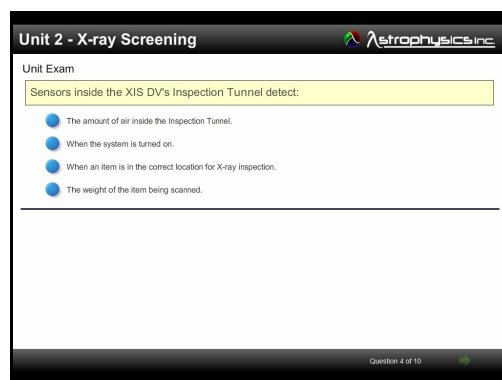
Unit 2 - X-ray Screening

Astrophysics Inc.

Unit Exam

Sensors inside the XIS DV's Inspection Tunnel detect:

The amount of air inside the Inspection Tunnel.

When the system is turned on.

When an item is in the correct location for X-ray inspection.

The weight of the item being scanned.

Question 4 of 10